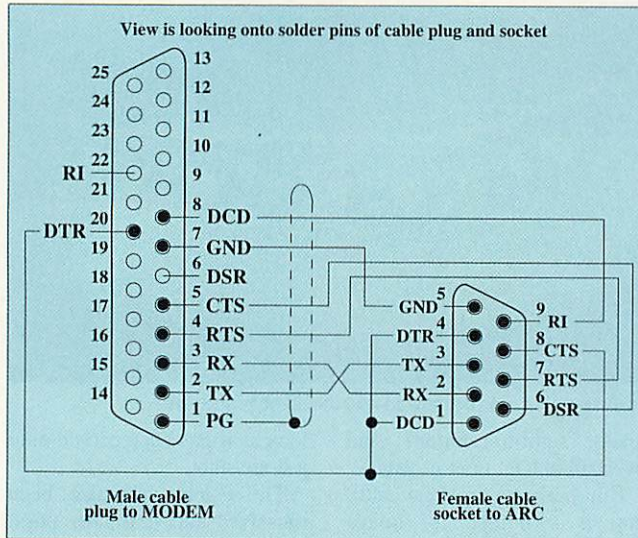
View is looking onto solder pins of cable plug and socket

25
24
23
22
RI
21
20
DTR
19
18
17
16
15
14

13
12
11
10
9
8 DCD
7 GND
6 DSR
5 CTS
4 RTS
3 RX
2 TX
1 PG

GND 5
DTR 4
TX 3
RX 2
DCD 1

9 RI
8 CTS
7 RTS
6 DSR

Male cable plug to MODEM

Female cable socket to ARC